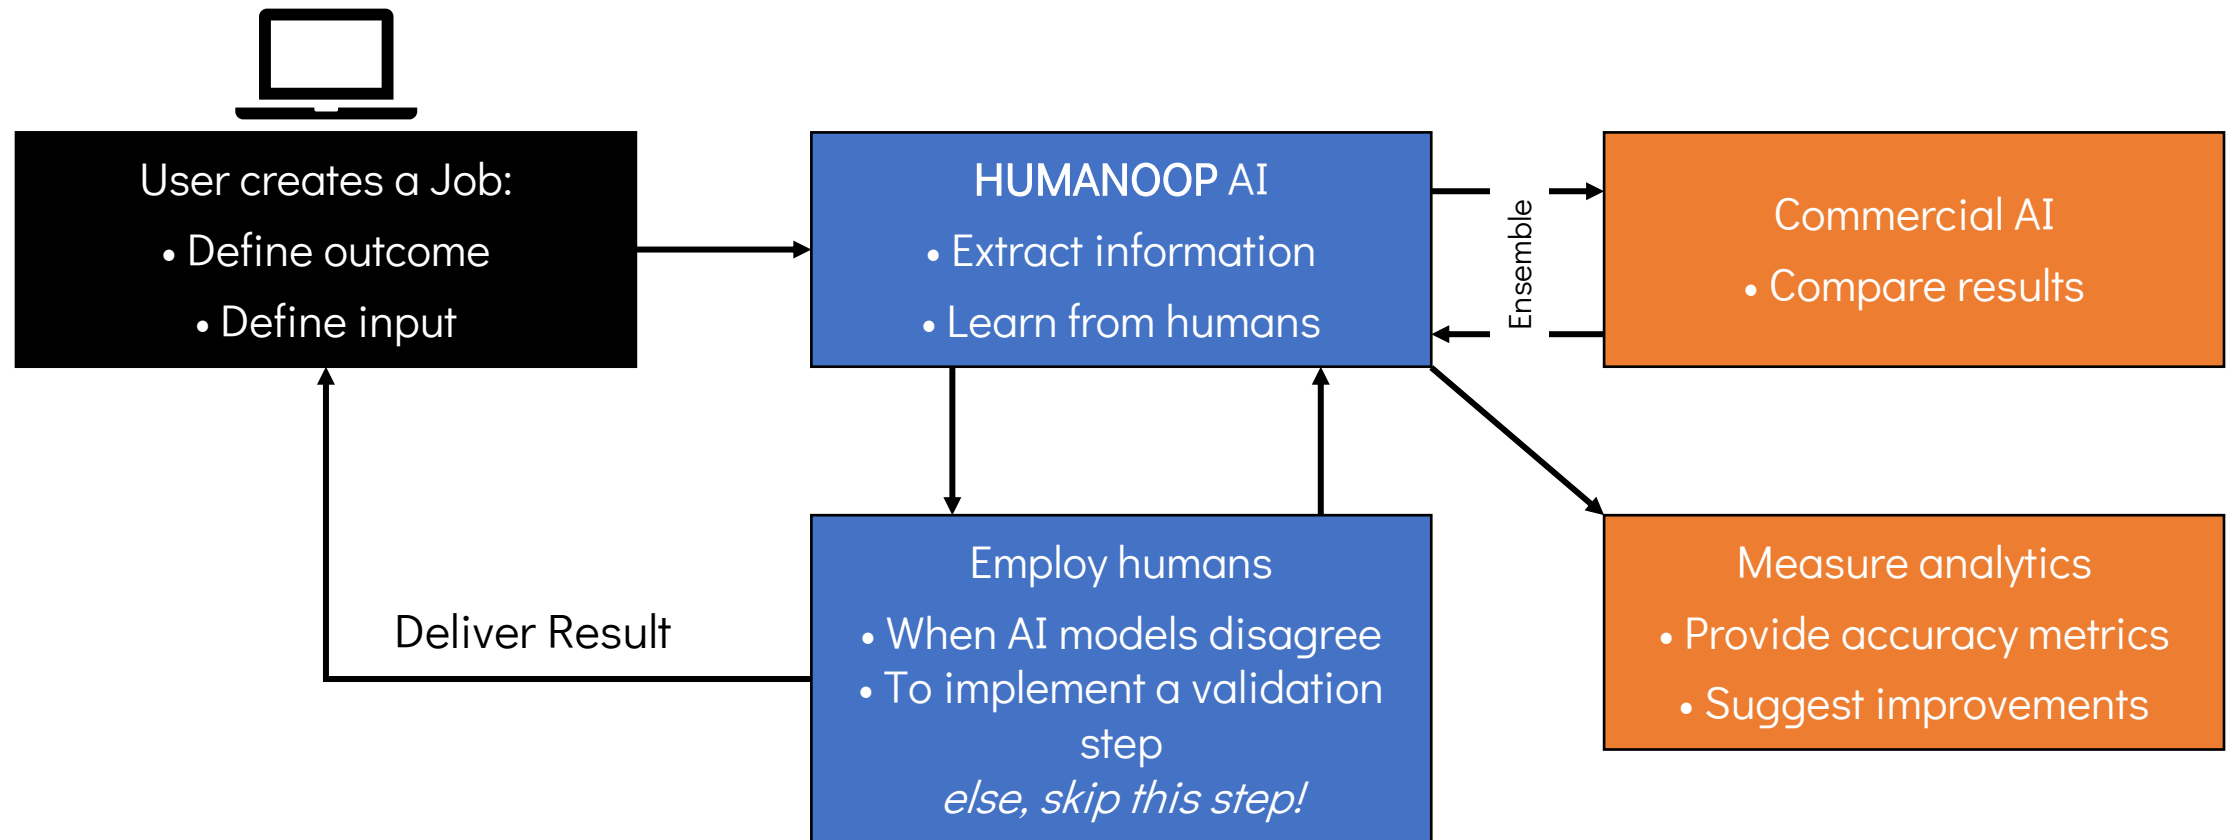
User creates a Job:
• Define outcome
• Define input

HUMANOOP AI
• Extract information
• Learn from humans

Ensemble

Commercial AI
• Compare results

Employ humans
• When AI models disagree
• To implement a validation step
*else, skip this step!*

Measure analytics
• Provide accuracy metrics
• Suggest improvements

Deliver Result